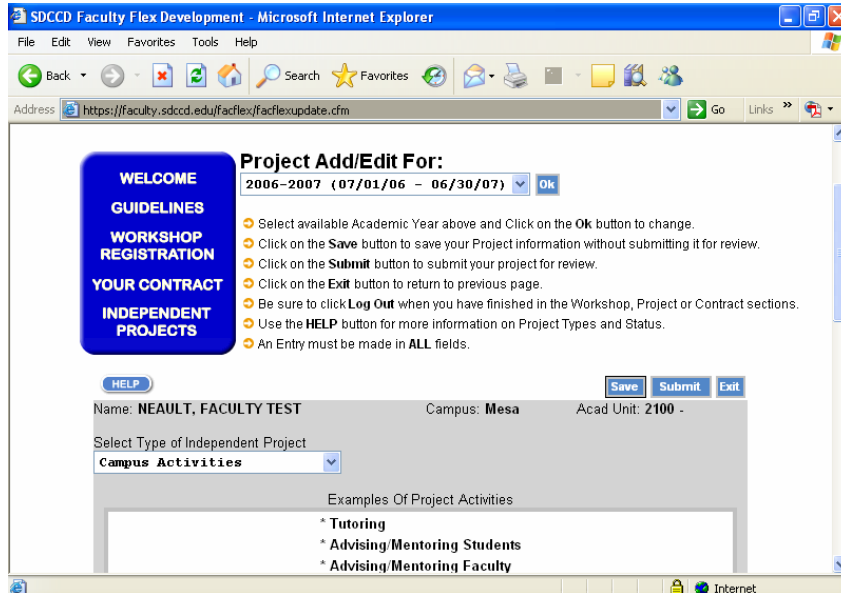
SDCCD Faculty Flex Development - Microsoft Internet Explorer

File Edit View Favorites Tools Help

Back Search Favorites

Address https://faculty.sdccd.edu/facflex/facflexupdate.cfm Go Links

WELCOME

GUIDELINES

WORKSHOP REGISTRATION

YOUR CONTRACT

INDEPENDENT PROJECTS

Project Add/Edit For:

2006-2007 (07/01/06 - 06/30/07) Ok

Select available Academic Year above and Click on the **Ok** button to change.
Click on the **Save** button to save your Project information without submitting it for review.
Click on the **Submit** button to submit your project for review.
Click on the **Exit** button to return to previous page.
Be sure to click **Log Out** when you have finished in the Workshop, Project or Contract sections.
Use the **HELP** button for more information on Project Types and Status.
An Entry must be made in **ALL** fields.

HELP

Save Submit Exit

Name: **NEAULT, FACULTY TEST** Campus: **Mesa** Acad Unit: **2100** -

Select Type of Independent Project

Campus Activities

Examples Of Project Activities

* Tutoring
* Advising/Mentoring Students
* Advising/Mentoring Faculty

Internet